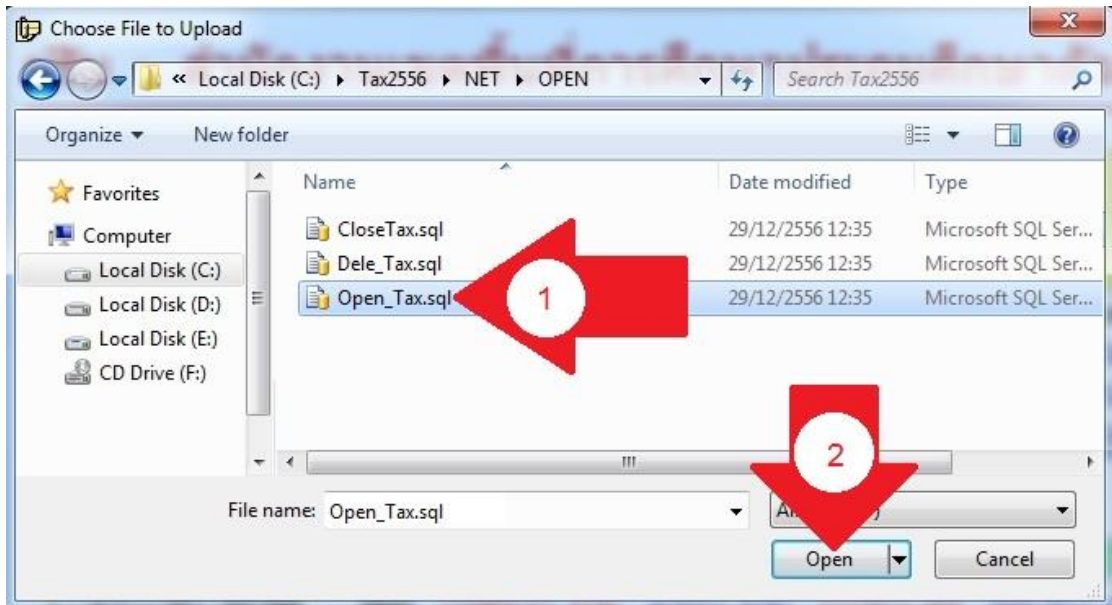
Choose File to Upload

« Local Disk (C:) ▸ Tax2556 ▸ NET ▸ OPEN

Search Tax2556

Organize ▾ New folder

Favorites

Computer

Local Disk (C:)

Local Disk (D:)

Local Disk (E:)

CD Drive (F:)

| Name | Date modified | Type |
|---|---|---|
| CloseTax.sql | 29/12/2556 12:35 | Microsoft SQL Ser... |
| Dele_Tax.sql | 29/12/2556 12:35 | Microsoft SQL Ser... |
| Open_Tax.sql | 29/12/2556 12:35 | Microsoft SQL Ser... |

1

2

File name: Open_Tax.sql

Al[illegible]

Open

Cancel